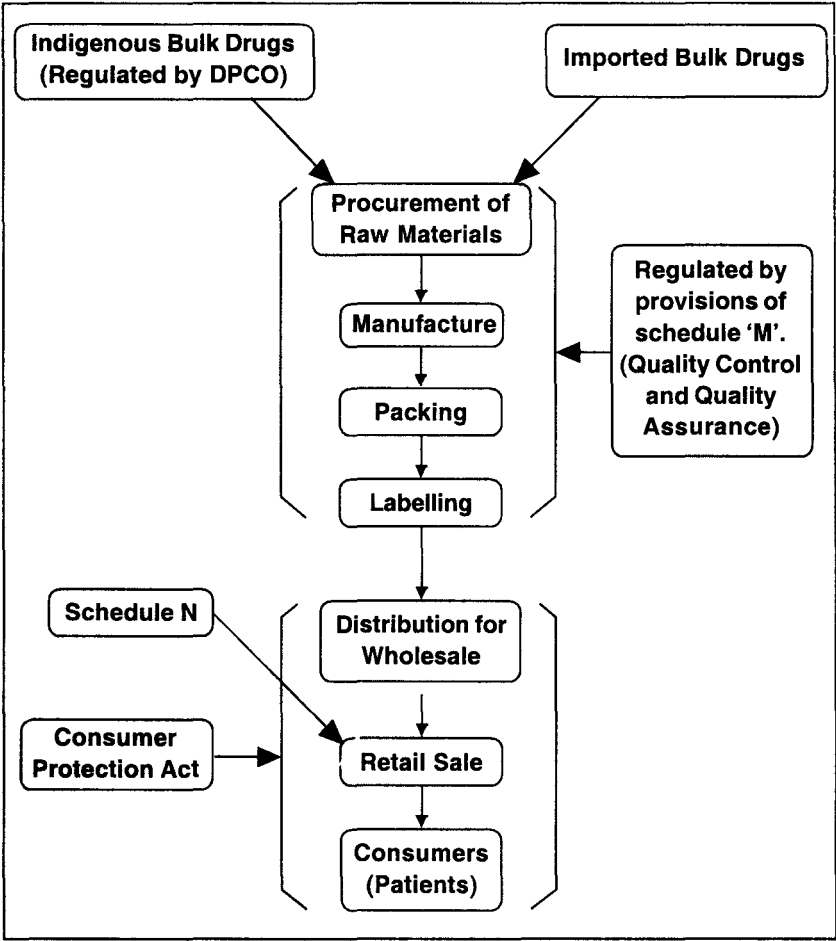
Indigenous Bulk Drugs (Regulated by DPCO)

Imported Bulk Drugs

Procurement of Raw Materials

Manufacture

Packing

Labelling

Regulated by provisions of schedule 'M'. (Quality Control and Quality Assurance)

Schedule N

Distribution for Wholesale

Consumer Protection Act

Retail Sale

Consumers (Patients)